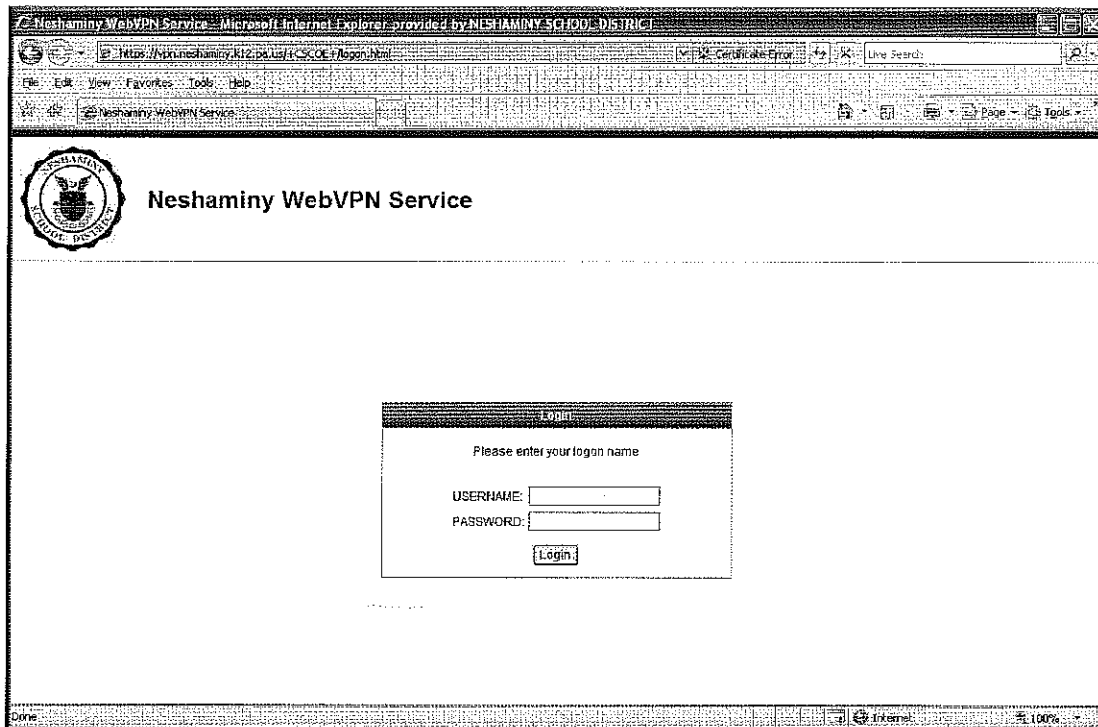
Neshaminy WebVPN Service - Microsoft Internet Explorer provided by NESHAMINY SCHOOL DISTRICT

https://vpn.neshaminy.k12.pa.us/+CSCOE+/logon.html

Certificate Error

Live Search

File Edit View Favorites Tools Help

Neshaminy WebVPN Service

Page Tools

NESHAMINY SCHOOL DISTRICT

Neshaminy WebVPN Service

Login

Please enter your logon name

USERNAME:

PASSWORD:

Login

Done

Internet

100%